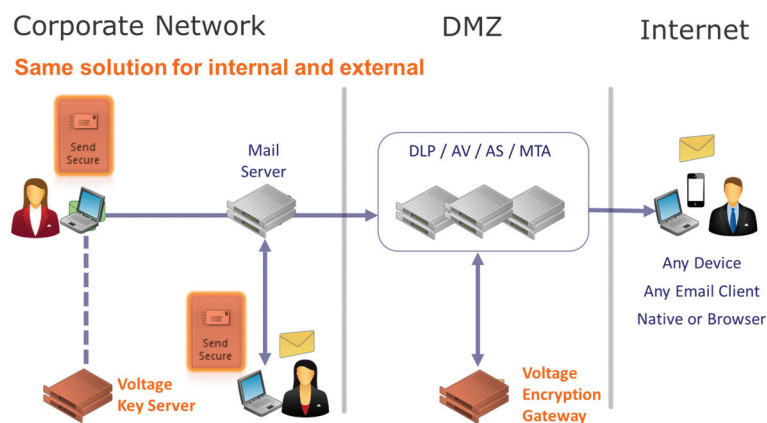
Corporate Network

DMZ

Internet

Same solution for internal and external

Send Secure

Mail Server

DLP / AV / AS / MTA

Any Device

Any Email Client

Native or Browser

Send Secure

Voltage Key Server

Voltage Encryption Gateway